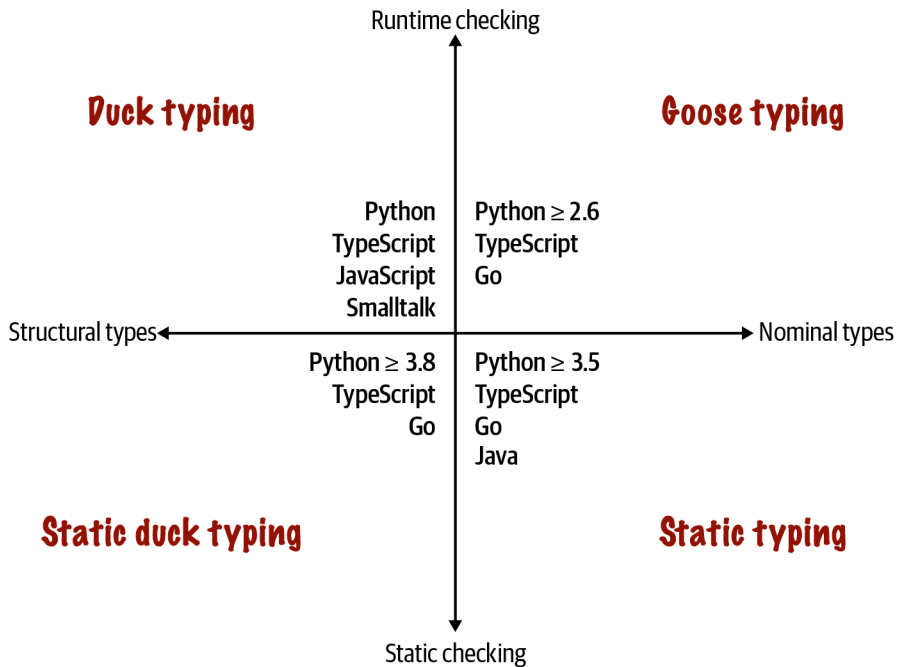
Runtime checking

Duck typing

Goose typing

Python
TypeScript
JavaScript
Smalltalk

Python ≥ 2.6
TypeScript
Go

Structural types

Nominal types

Python ≥ 3.8
TypeScript
Go

Python ≥ 3.5
TypeScript
Go
Java

Static duck typing

Static typing

Static checking